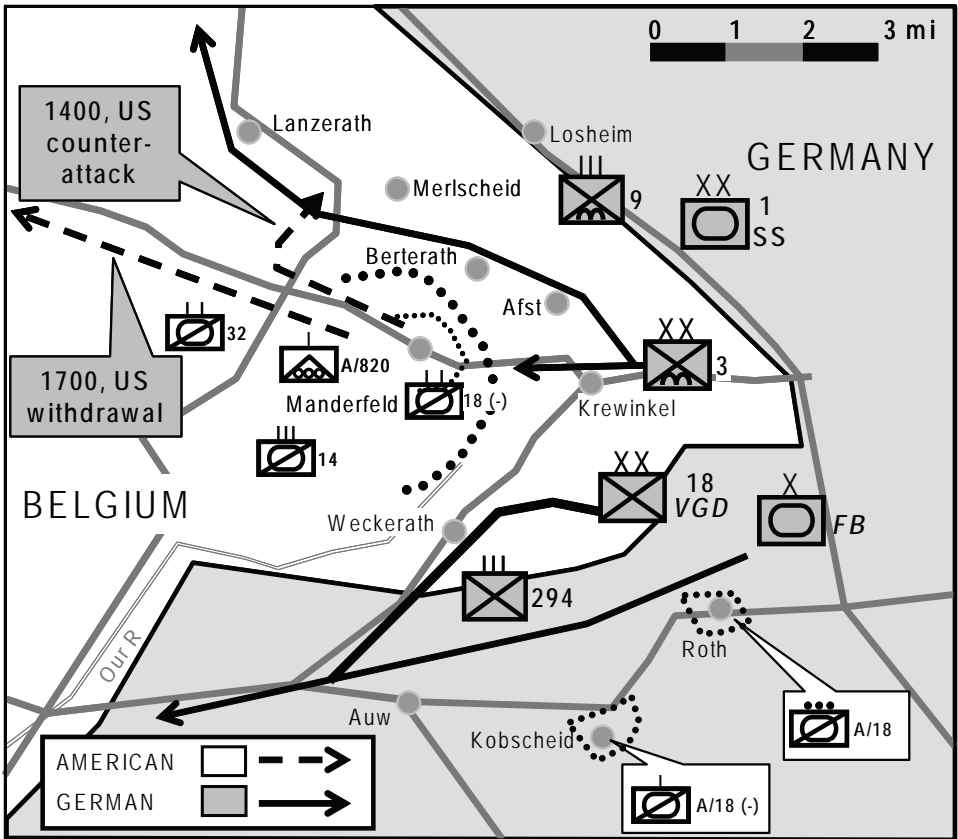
0 1 2 3 mi

GERMANY

1400, US counter-attack

Lanzerath

Losheim

Merlscheid

III

9

XX

1

SS

Berterath

Afst

II

32

I

A/820

XX

3

1700, US withdrawal

Manderfeld

III

18 (-)

Krewinkel

III

14

BELGIUM

XX

18

VGD

X

FB

Weckerath

III

294

Roth

Our R

Auw

Kobscheid

A/18

AMERICAN

GERMAN

I

A/18 (-)